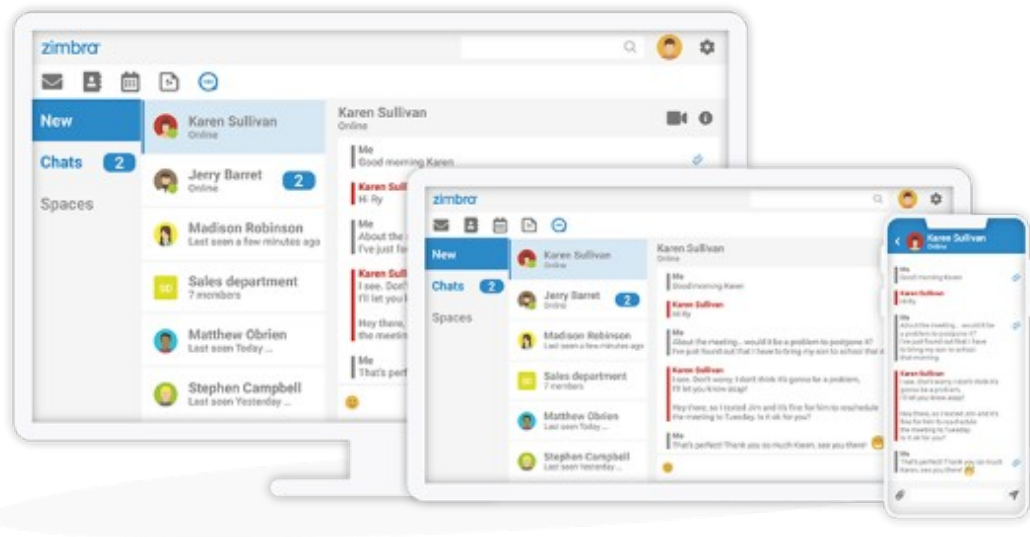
zimbra

New

Chats 2

Spaces

Karen Sullivan
Online

Jerry Barret
Online 2

Madison Robinson
Last seen a few minutes ago

SD Sales department
7 members

Matthew Obrien
Last seen Today ...

Stephen Campbell
Last seen Yesterday ...

Karen Sullivan
Online

Me
Good morning Karen

Karen Sull
Hi Ry

Me
About the
I've just fo

Karen Sull
I see. Don't
I'll let you k

Hey there,
the meetin

Me
That's perf

zimbra

New

Chats 2

Spaces

Karen Sullivan
Online

Jerry Barret
Online 2

Madison Robinson
Last seen a few minutes ago

SD Sales department
7 members

Matthew Obrien
Last seen Today ...

Stephen Campbell
Last seen Yesterday ...

Karen Sullivan
Online

Me
Good morning Karen

Karen Sullivan
Hi Ry

Me
About the meeting... would it be a problem to postpone it?
I've just found out that I have to bring my son to school that m

Karen Sullivan
I see. Don't worry, I don't think it's gonna be a problem,
I'll let you know asap!

Hey there, so I texted Jim and it's fine for him to reschedule
the meeting to Tuesday, is it ok for you?

Me
That's perfect! Thank you so much Karen, see you there!

Karen Sullivan
Online

Me
Good morning Karen

Karen Sullivan
Hi Ry

Me
About the meeting... would it be a problem to postpone it?
I've just found out that I have to bring my son to school that morning

Karen Sullivan
I see. Don't worry, I don't think it's gonna be a problem,
I'll let you know asap!

Hey there, so I texted Jim and it's fine for him to reschedule the meeting to Tuesday
is it ok for you?

Me
That's perfect! Thank you so much Karen, see you there!